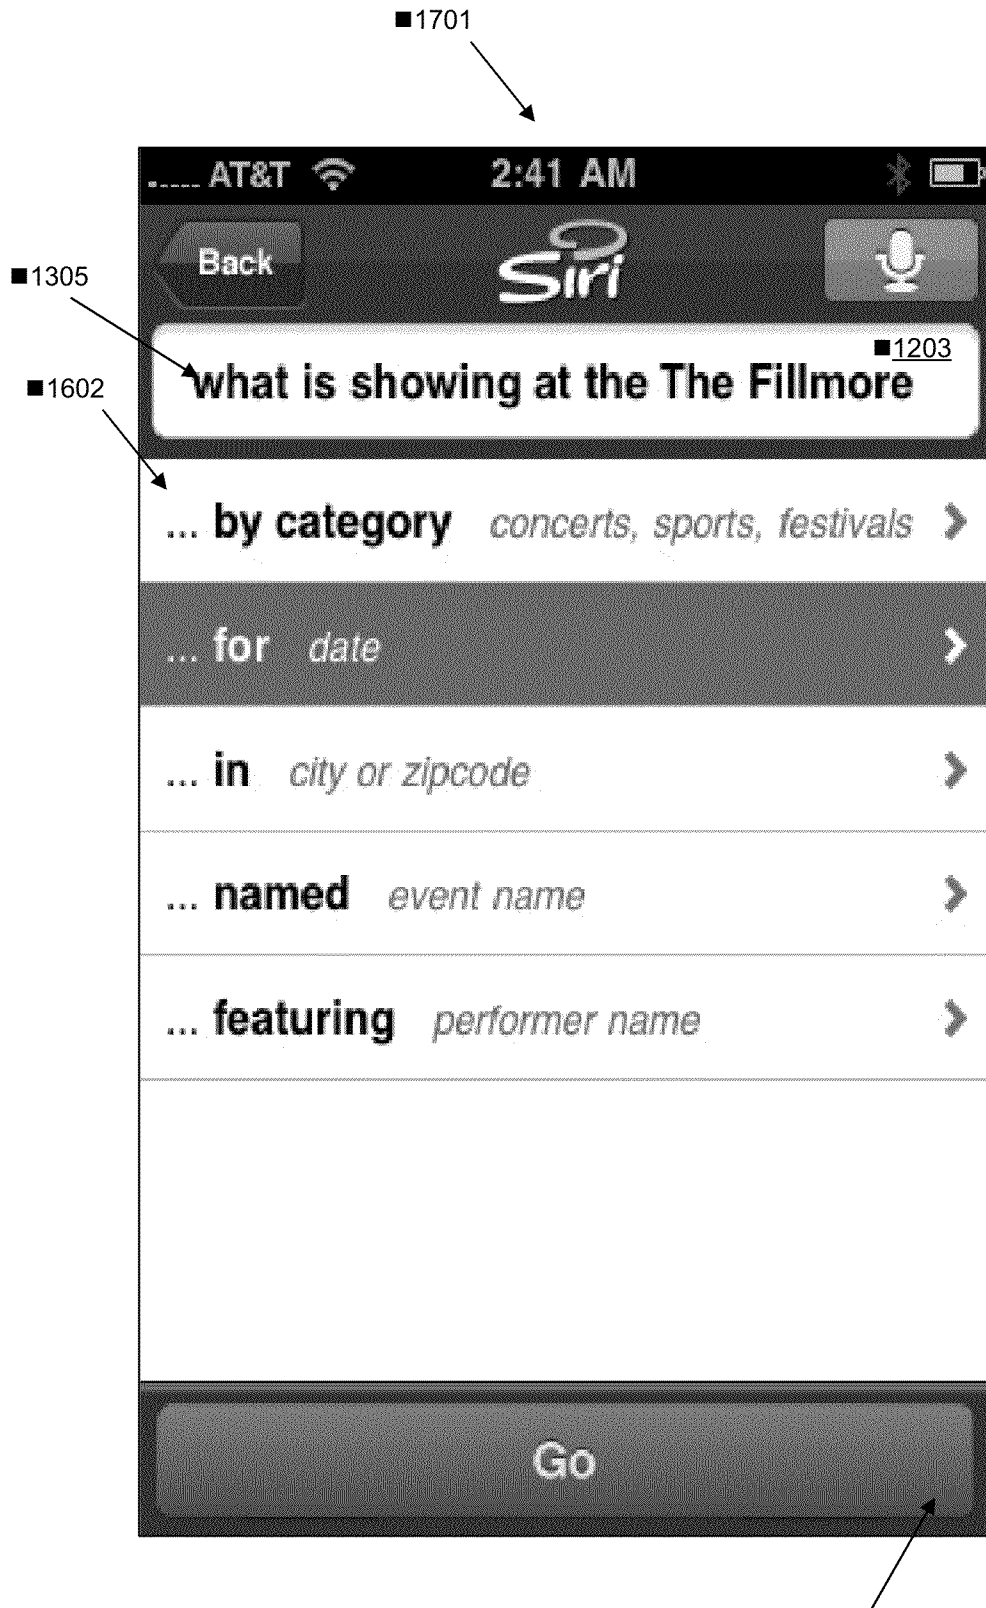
■1701

AT&T 2:41 AM

Back Siri

■1305

■1203

■1602

what is showing at the The Fillmore

... by category concerts, sports, festivals

... for date

... in city or zipcode

... named event name

... featuring performer name

Go